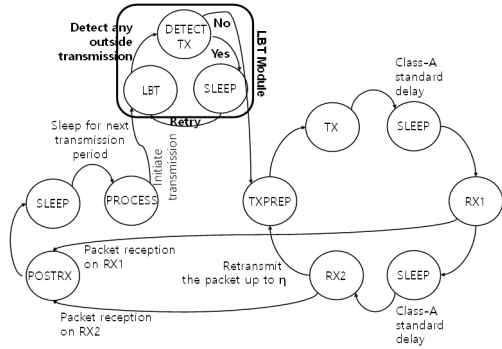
Detect any outside transmission

DETECT TX

No

Yes

LBT Module

LBT

SLEEP

Retry

Sleep for next transmission period

Initiate transmission

SLEEP

PROCESS

TXPREP

TX

SLEEP

Class-A standard delay

RX1

POSTRX

Packet reception on RX1

Retransmit the packet up to η

RX2

SLEEP

Class-A standard delay

Packet reception on RX2